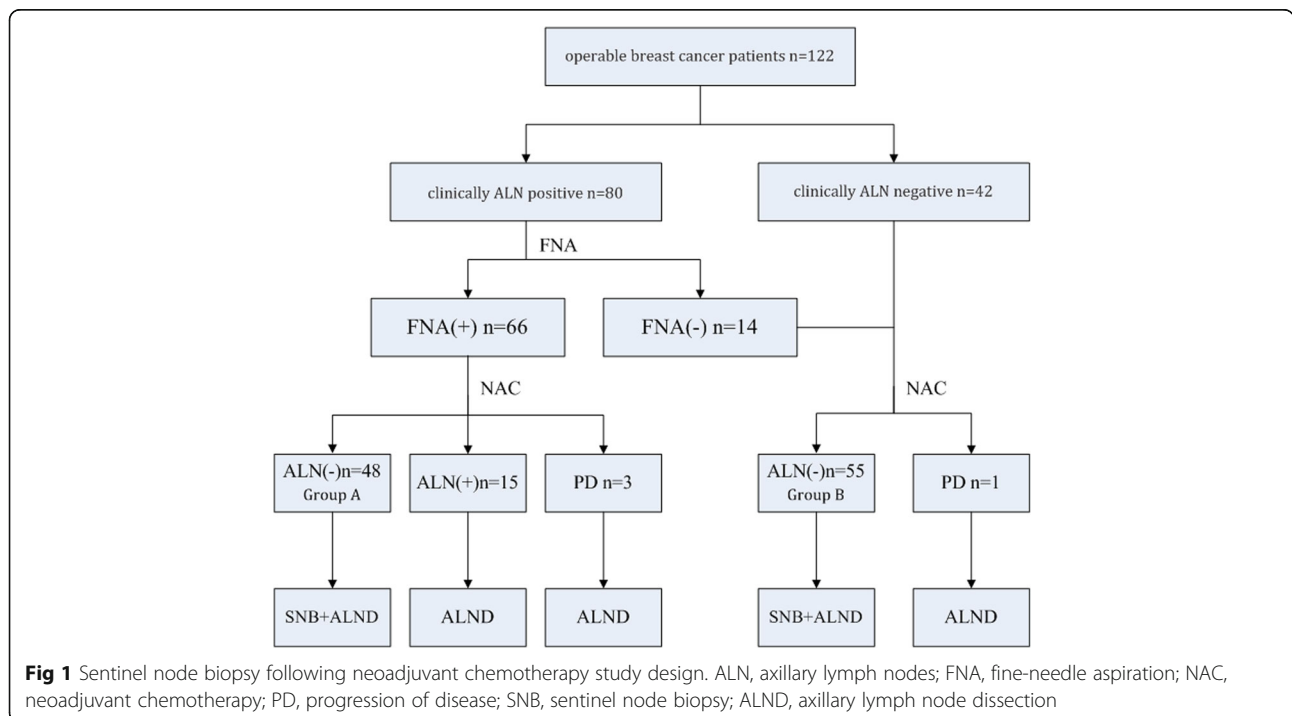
operable breast cancer patients n=122

clinically ALN positive n=80

clinically ALN negative n=42

FNA

FNA(+) n=66

FNA(-) n=14

NAC

NAC

ALN(-)n=48
Group A

ALN(+)n=15

PD n=3

ALN(-)n=55
Group B

PD n=1

SNB+ALND

ALND

ALND

SNB+ALND

ALND

**Fig 1** Sentinel node biopsy following neoadjuvant chemotherapy study design. ALN, axillary lymph nodes; FNA, fine-needle aspiration; NAC, neoadjuvant chemotherapy; PD, progression of disease; SNB, sentinel node biopsy; ALND, axillary lymph node dissection